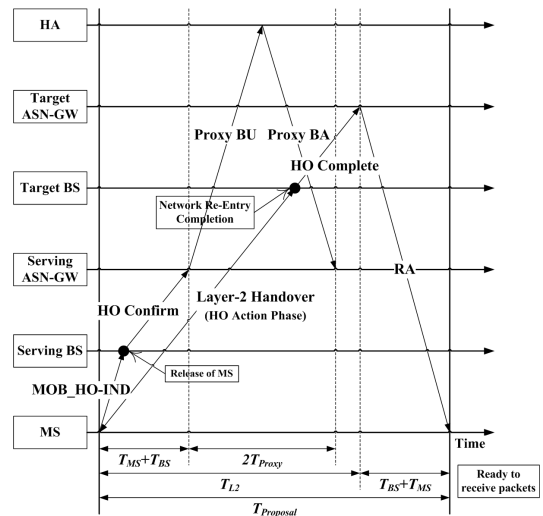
HA

Target ASN-GW

Target BS

Serving ASN-GW

Serving BS

MS

Proxy BU

Proxy BA

HO Complete

Network Re-Entry Completion

RA

Layer-2 Handover
(HO Action Phase)

HO Confirm

Release of MS

MOB_HO-IND

Time

$T_{MS}+T_{BS}$

$2T_{Proxy}$

$T_{L2}$

$T_{BS}+T_{MS}$

Ready to receive packets

$T_{Proposal}$